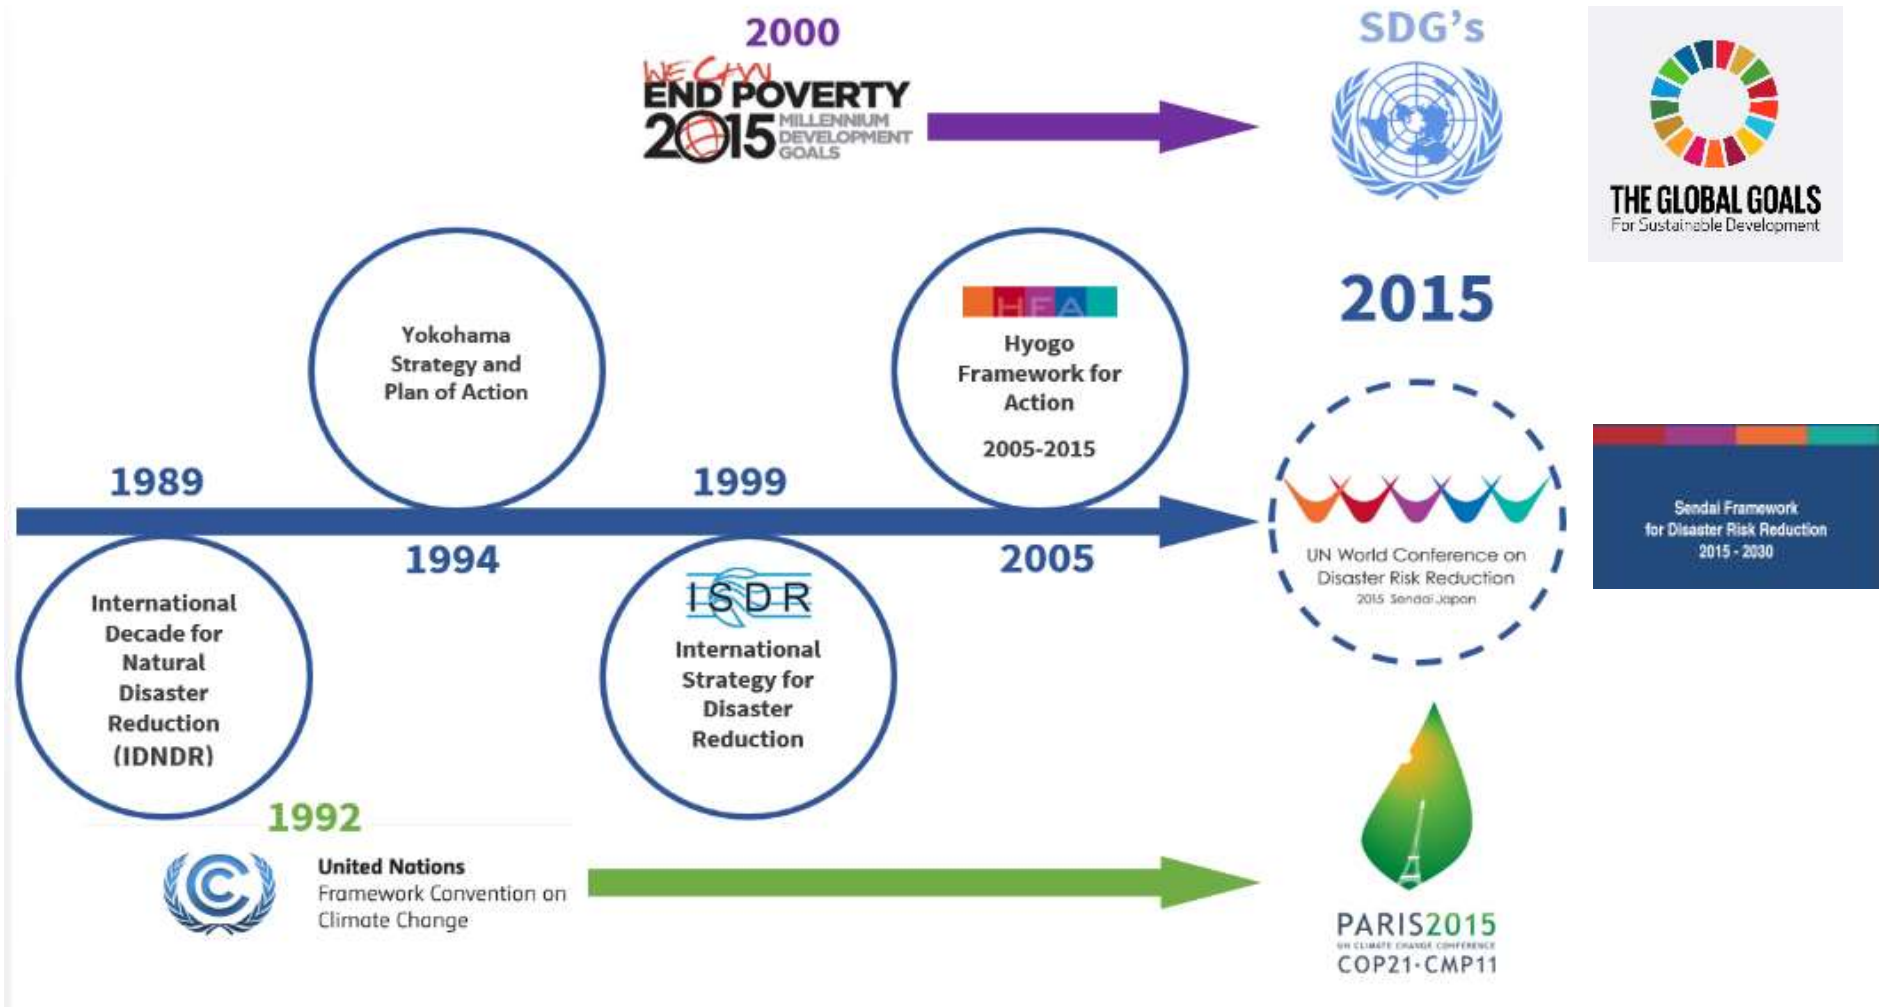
2000

WE CAN END POVERTY 2015 MILLENNIUM DEVELOPMENT GOALS

SDG's

THE GLOBAL GOALS
For Sustainable Development

2015

Yokohama Strategy and Plan of Action

HFA
Hyogo Framework for Action

2005-2015

1989

1999

1994

2005

UN World Conference on Disaster Risk Reduction
2015 Sendai Japan

Sendai Framework for Disaster Risk Reduction 2015 - 2030

International Decade for Natural Disaster Reduction (IDNDR)

ISDR
International Strategy for Disaster Reduction

1992

United Nations
Framework Convention on Climate Change

PARIS2015
UN CLIMATE CHANGE CONFERENCE
COP21·CMP11